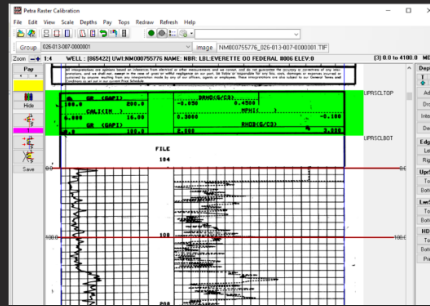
Petra Raster Calibration

File Edit View Scale Depths Pay Tops Review Refresh Help

Group 026-013-007-0000001 Image NM000755776_026-013-007-0000001.TIF

Zoon 1:4 WELL: (065422) UWI:NM000755776 NAME: NBR: LBL:EVERETTE OO FEDERAL 8006 ELEV:0 [3] 0.0 to 4100.0 MD

Pay

Hide

Save

GR (GAPI) RHOB(G/C3)
0.000 200.0 -0.050 0.2000 ~0.0
CALI(IN) NPHI(
6.000 16.00 0.3000 -0.100
GR (GAPI) DRHO(G/C3)
200.0 400.0

FILE
104

UPRSCLTOP

UPRSCLBOT

100

200

Ap
Ad
Dro
Inte
Del
Edg
Le
Rig
Up
To
Bot
Lw
To
Bo
HD
To
Bo